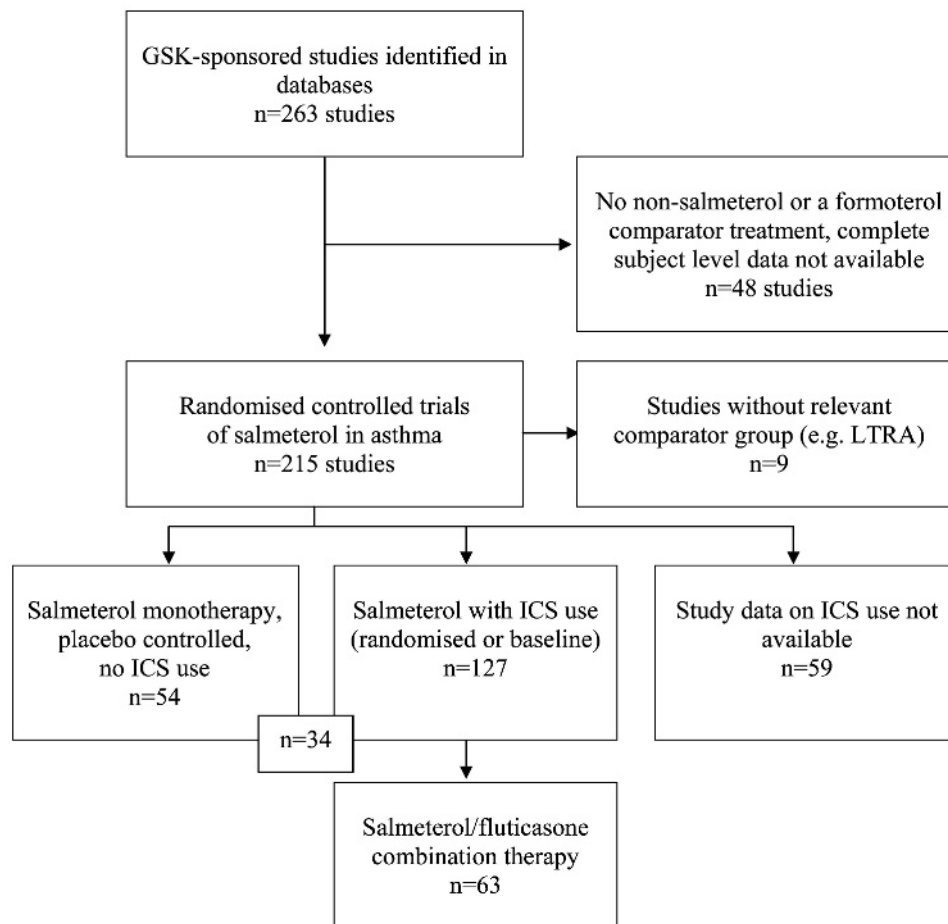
GSK-sponsored studies identified in databases
n=263 studies

No non-salmeterol or a formoterol comparator treatment, complete subject level data not available
n=48 studies

Randomised controlled trials of salmeterol in asthma
n=215 studies

Studies without relevant comparator group (e.g. LTRA)
n=9

Salmeterol monotherapy, placebo controlled, no ICS use
n=54

Salmeterol with ICS use (randomised or baseline)
n=127

Study data on ICS use not available
n=59

n=34

Salmeterol/fluticasone combination therapy
n=63